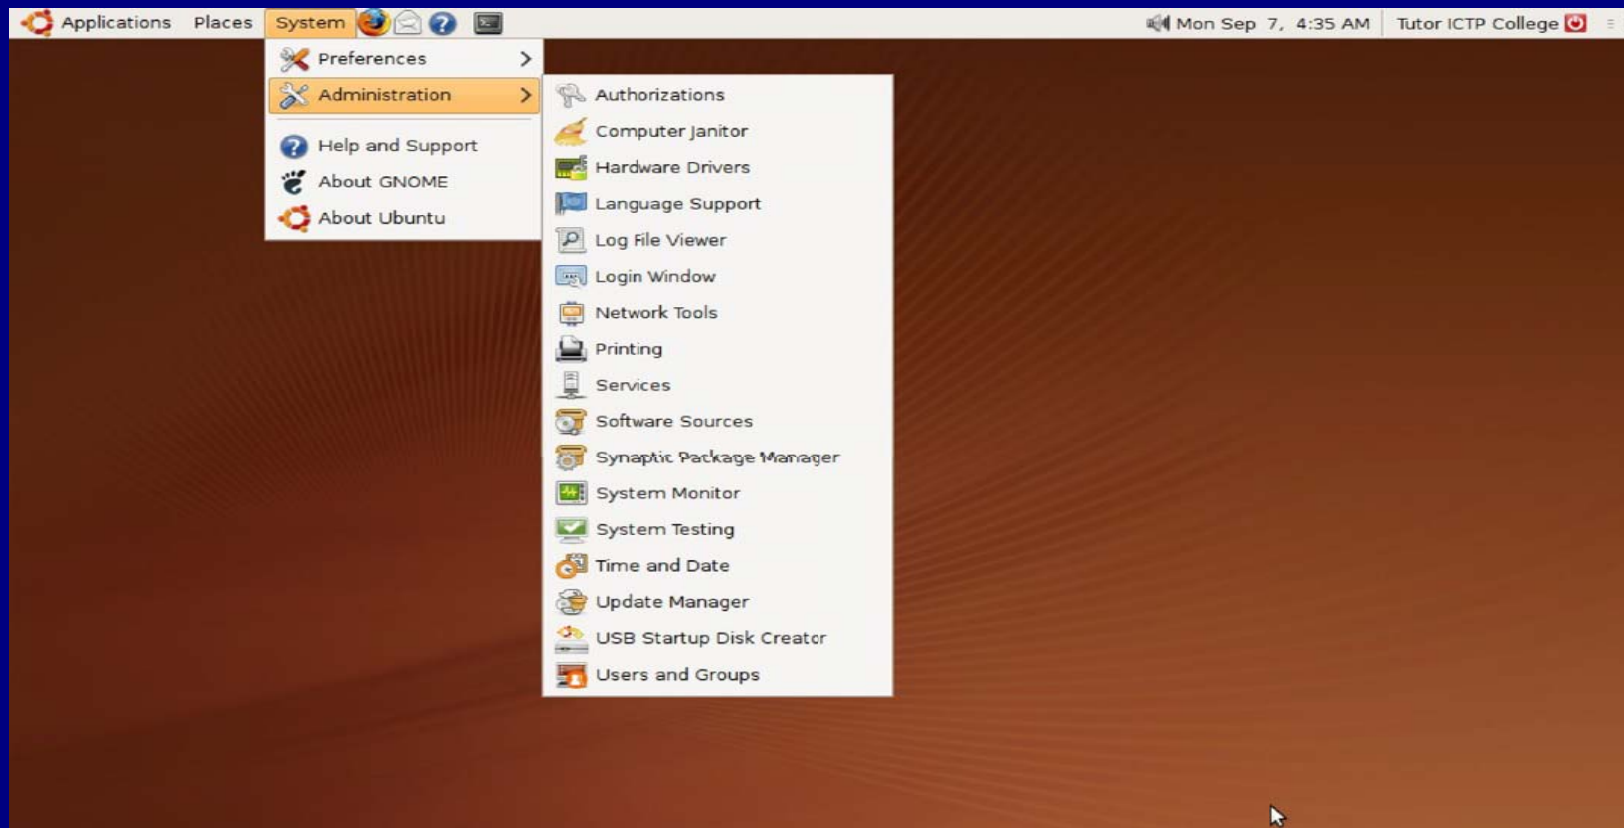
Applications Places System

Mon Sep 7, 4:35 AM Tutor ICTP College

Preferences
Administration
Help and Support
About GNOME
About Ubuntu

Authorizations
Computer Janitor
Hardware Drivers
Language Support
Log File Viewer
Login Window
Network Tools
Printing
Services
Software Sources
Synaptic Package Manager
System Monitor
System Testing
Time and Date
Update Manager
USB Startup Disk Creator
Users and Groups